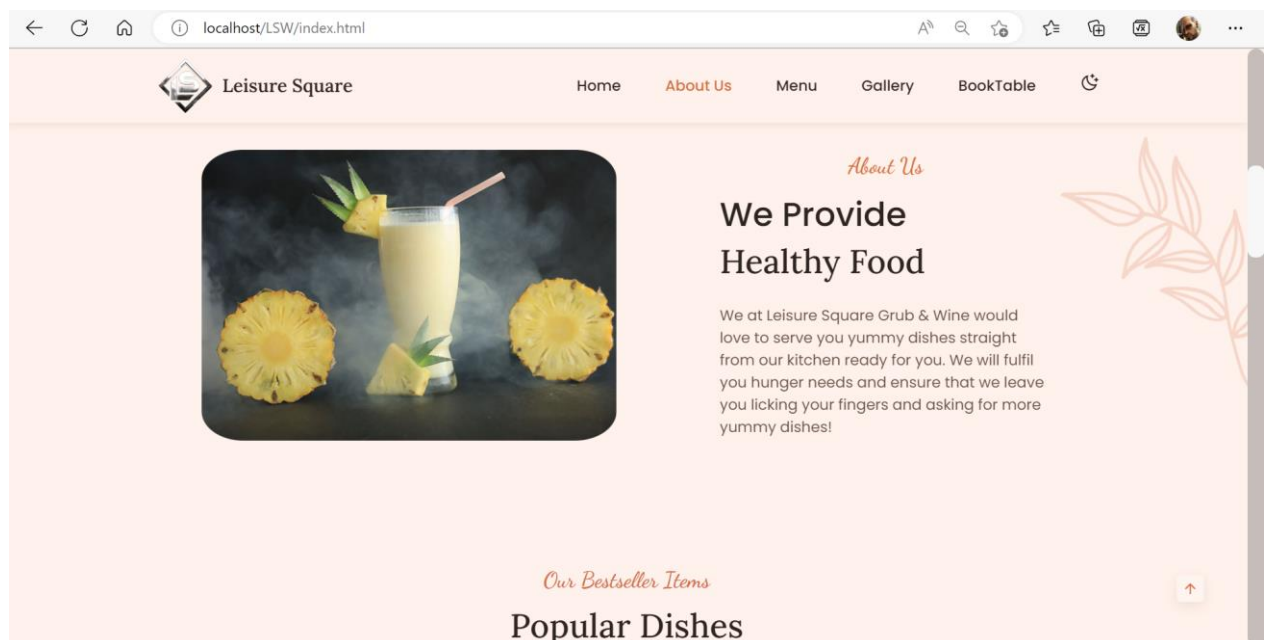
localhost/LSW/index.html

Leisure Square

Home About Us Menu Gallery BookTable

About Us

We Provide

Healthy Food

We at Leisure Square Grub & Wine would love to serve you yummy dishes straight from our kitchen ready for you. We will fulfil you hunger needs and ensure that we leave you licking your fingers and asking for more yummy dishes!

Our Bestseller Items

Popular Dishes